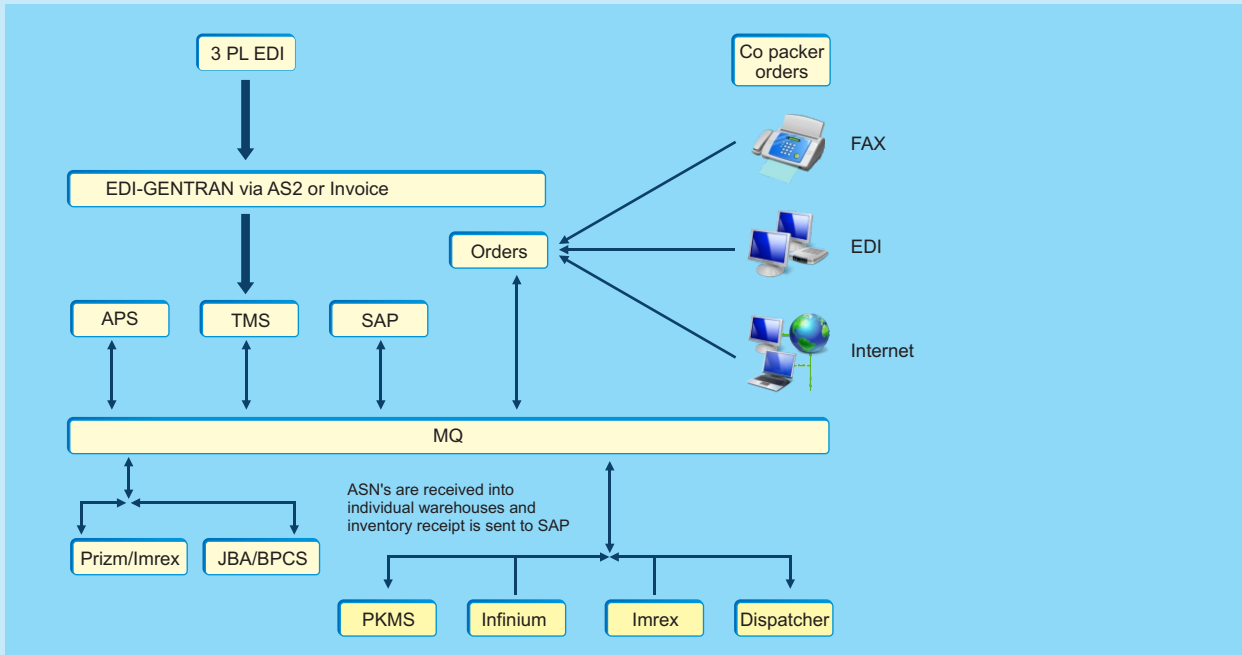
3 PL EDI

Co packer orders

FAX

EDI-GENTRAN via AS2 or Invoice

Orders

EDI

APS

TMS

SAP

Internet

MQ

ASN's are received into individual warehouses and inventory receipt is sent to SAP

Prizm/Imrex

JBA/BPCS

PKMS

Infinium

Imrex

Dispatcher